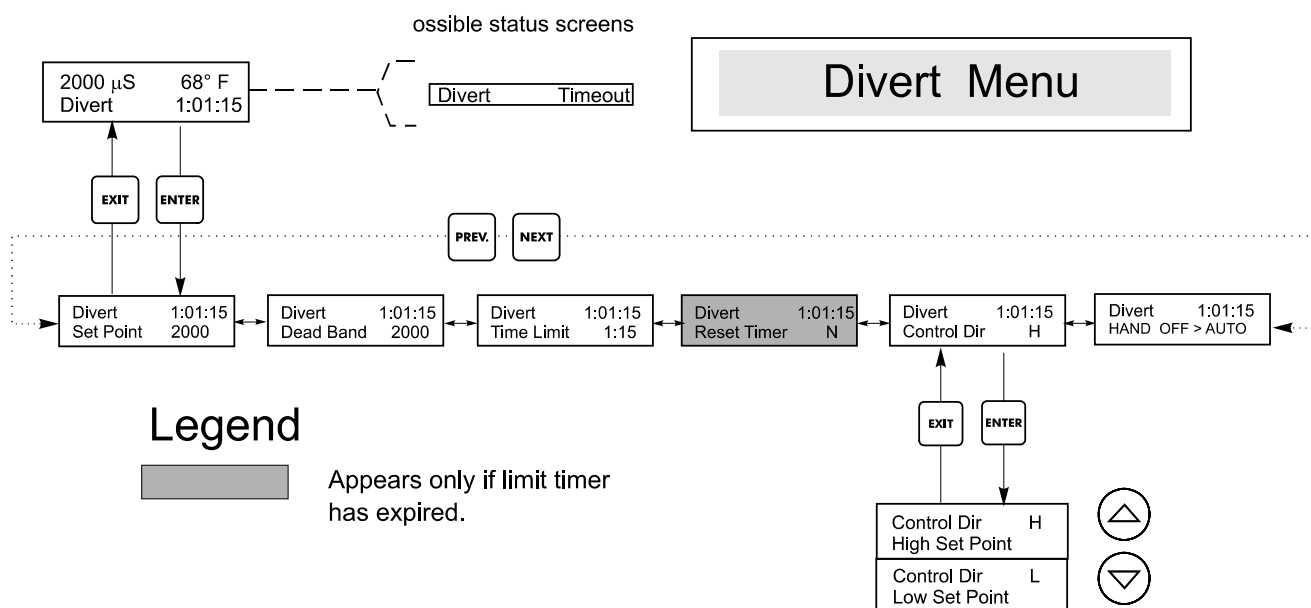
ossible status screens

Divert Menu

2000 $\mu$S 68° F
Divert 1:01:15

Divert Timeout

EXIT

ENTER

PREV.

NEXT

Divert 1:01:15
Set Point 2000

Divert 1:01:15
Dead Band 2000

Divert 1:01:15
Time Limit 1:15

Divert 1:01:15
Reset Timer N

Divert 1:01:15
Control Dir H

Divert 1:01:15
HAND OFF > AUTO

Legend

Appears only if limit timer has expired.

EXIT

ENTER

Control Dir H
High Set Point

Control Dir L
Low Set Point